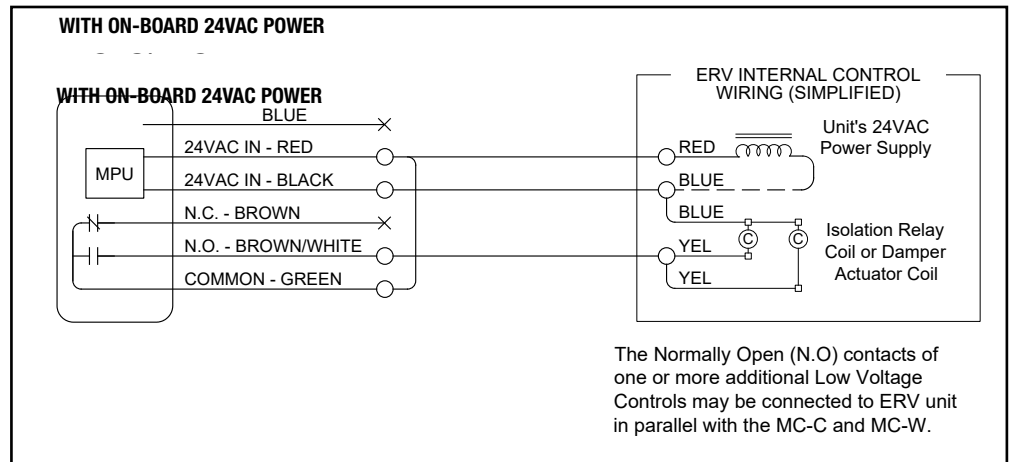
WITH ON-BOARD 24VAC POWER

WITH ON-BOARD 24VAC POWER

ERV INTERNAL CONTROL WIRING (SIMPLIFIED)

BLUE

24VAC IN - RED

MPU

24VAC IN - BLACK

N.C. - BROWN

N.O. - BROWN/WHITE

COMMON - GREEN

RED

Unit's 24VAC Power Supply

BLUE

BLUE

C

C

Isolation Relay Coil or Damper Actuator Coil

YEL

YEL

The Normally Open (N.O) contacts of one or more additional Low Voltage Controls may be connected to ERV unit in parallel with the MC-C and MC-W.